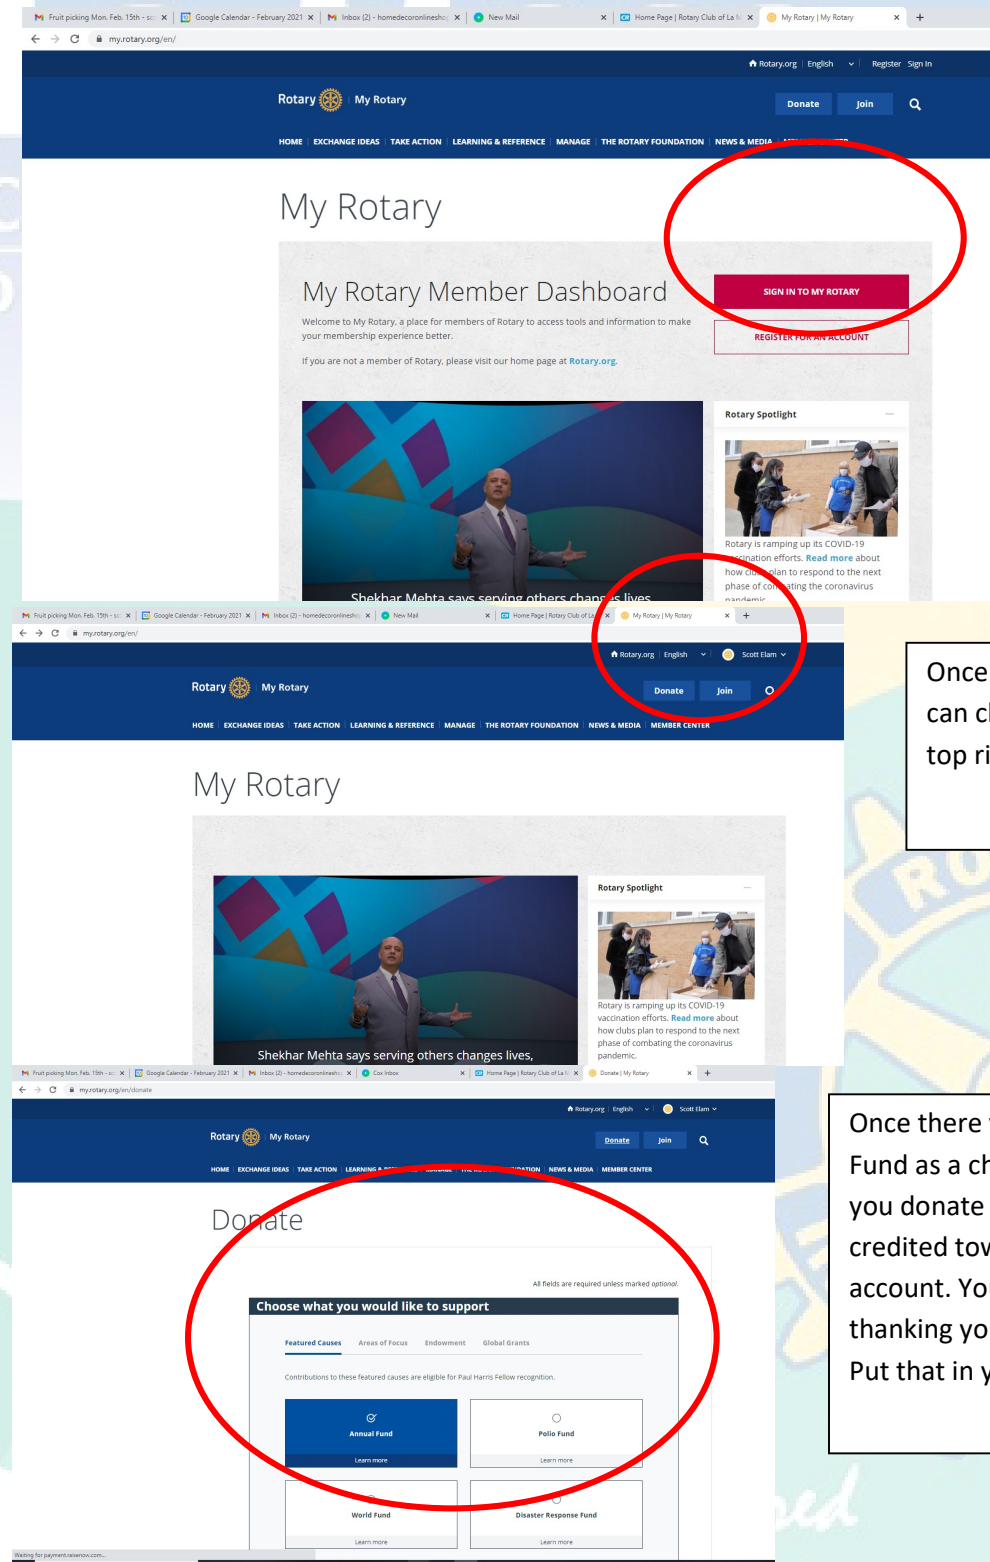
Fruit picking Mon. Feb. 15th - sc | Google Calendar - February 2021 | Inbox (2) - homedecoronlineshop | New Mail | Home Page | Rotary Club of La | My Rotary | My Rotary

my.rotary.org/en/

Rotary.org | English | Register Sign In

Rotary My Rotary

Donate Join

HOME | EXCHANGE IDEAS | TAKE ACTION | LEARNING & REFERENCE | MANAGE | THE ROTARY FOUNDATION | NEWS & MEDIA | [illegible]

My Rotary

My Rotary Member Dashboard

Welcome to My Rotary, a place for members of Rotary to access tools and information to make your membership experience better.

If you are not a member of Rotary, please visit our home page at Rotary.org.

SIGN IN TO MY ROTARY

REGISTER FOR AN ACCOUNT

Rotary Spotlight

Rotary is ramping up its COVID-19 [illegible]ccination efforts. Read more about how clu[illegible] plan to respond to the next phase of co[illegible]ating the coronavirus pandemic.

Shekhar Mehta says serving others chan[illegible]s lives

Fruit picking Mon. Feb. 15th - sc | Google Calendar - February 2021 | Inbox (2) - homedecoronlineshop | New Mail | Home Page | Rotary Club of La | My Rotary | My Rotary

my.rotary.org/en/

Rotary.org | English | Scott Elam

Rotary My Rotary

Donate Join

HOME | EXCHANGE IDEAS | TAKE ACTION | LEARNING & REFERENCE | MANAGE | THE ROTARY FOUNDATION | NEWS & MEDIA | MEMBER CENTER

My Rotary

Rotary Spotlight

Rotary is ramping up its COVID-19 vaccination efforts. Read more about how clubs plan to respond to the next phase of combating the coronavirus pandemic.

Shekhar Mehta says serving others changes lives,

Once
can c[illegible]
top ri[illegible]

Fruit picking Mon. Feb. 15th - sc | Google Calendar - February 2021 | Inbox (2) - homedecoronlineshop | Cox Inbox | Home Page | Rotary Club of La | Donate | My Rotary

my.rotary.org/en/donate

Rotary.org | English | Scott Elam

Rotary My Rotary

Donate Join

HOME | EXCHANGE IDEAS | TAKE ACTION | LEARNING & R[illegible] | NEWS & MEDIA | MEMBER CENTER

Donate

All fields are required unless marked optional.

Choose what you would like to support

Featured Causes | Areas of Focus | Endowment | Global Grants

Contributions to these featured causes are eligible for Paul Harris Fellow recognition.

Annual Fund
Learn more

Polio Fund
Learn more

World Fund
Learn more

Disaster Response Fund
Learn more

Waiting for payment.raisenox.com...

Once there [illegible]
Fund as a ch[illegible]
you donate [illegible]
credited tow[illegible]
account. Yo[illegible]
thanking yo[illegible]
Put that in y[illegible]